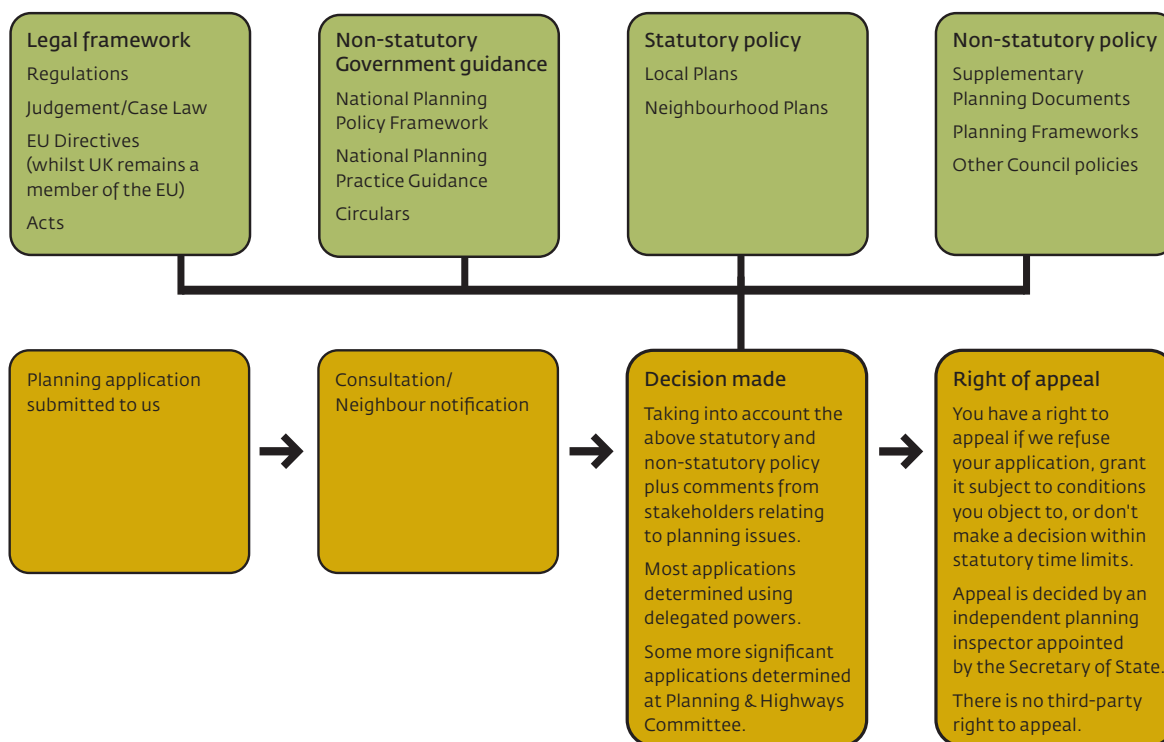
Legal framework

Regulations

Judgement/Case Law

EU Directives (whilst UK remains a member of the EU)

Acts

Non-statutory Government guidance

National Planning Policy Framework

National Planning Practice Guidance

Circulars

Statutory policy

Local Plans

Neighbourhood Plans

Non-statutory policy

Supplementary Planning Documents

Planning Frameworks

Other Council policies

Planning application submitted to us

Consultation/ Neighbour notification

Decision made

Taking into account the above statutory and non-statutory policy plus comments from stakeholders relating to planning issues.

Most applications determined using delegated powers.

Some more significant applications determined at Planning & Highways Committee.

Right of appeal

You have a right to appeal if we refuse your application, grant it subject to conditions you object to, or don't make a decision within statutory time limits.

Appeal is decided by an independent planning inspector appointed by the Secretary of State.

There is no third-party right to appeal.